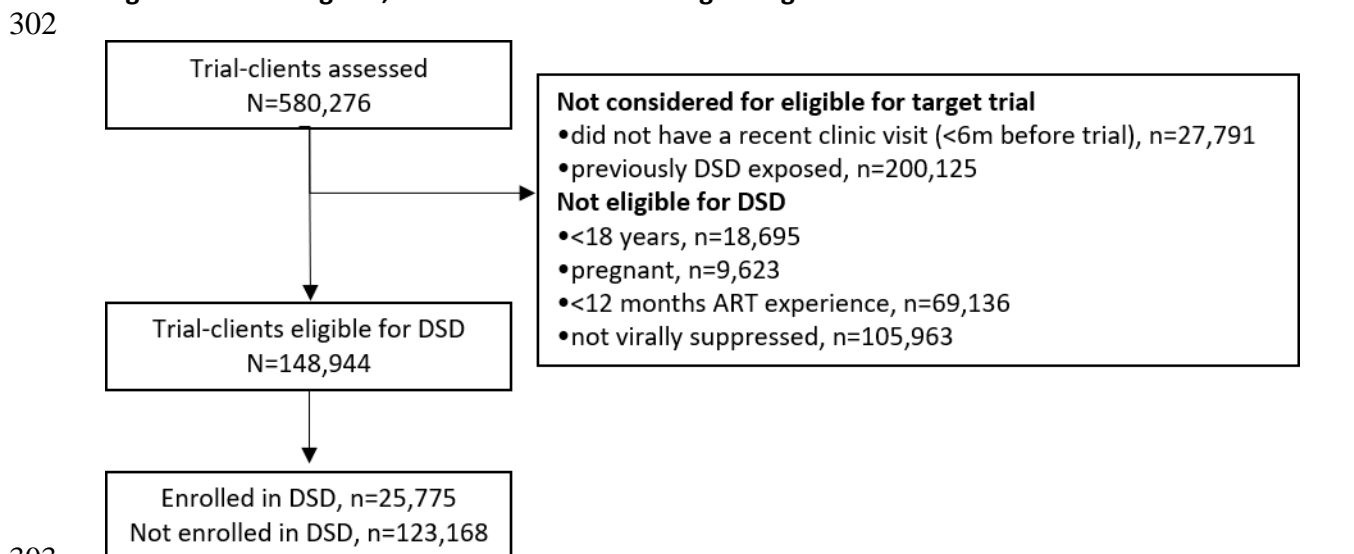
302

Trial-clients assessed
N=580,276

Not considered for eligible for target trial
•did not have a recent clinic visit (<6m before trial), n=27,791
•previously DSD exposed, n=200,125
Not eligible for DSD
•<18 years, n=18,695
•pregnant, n=9,623
•<12 months ART experience, n=69,136
•not virally suppressed, n=105,963

Trial-clients eligible for DSD
N=148,944

Enrolled in DSD, n=25,775
Not enrolled in DSD, n=123,168

303